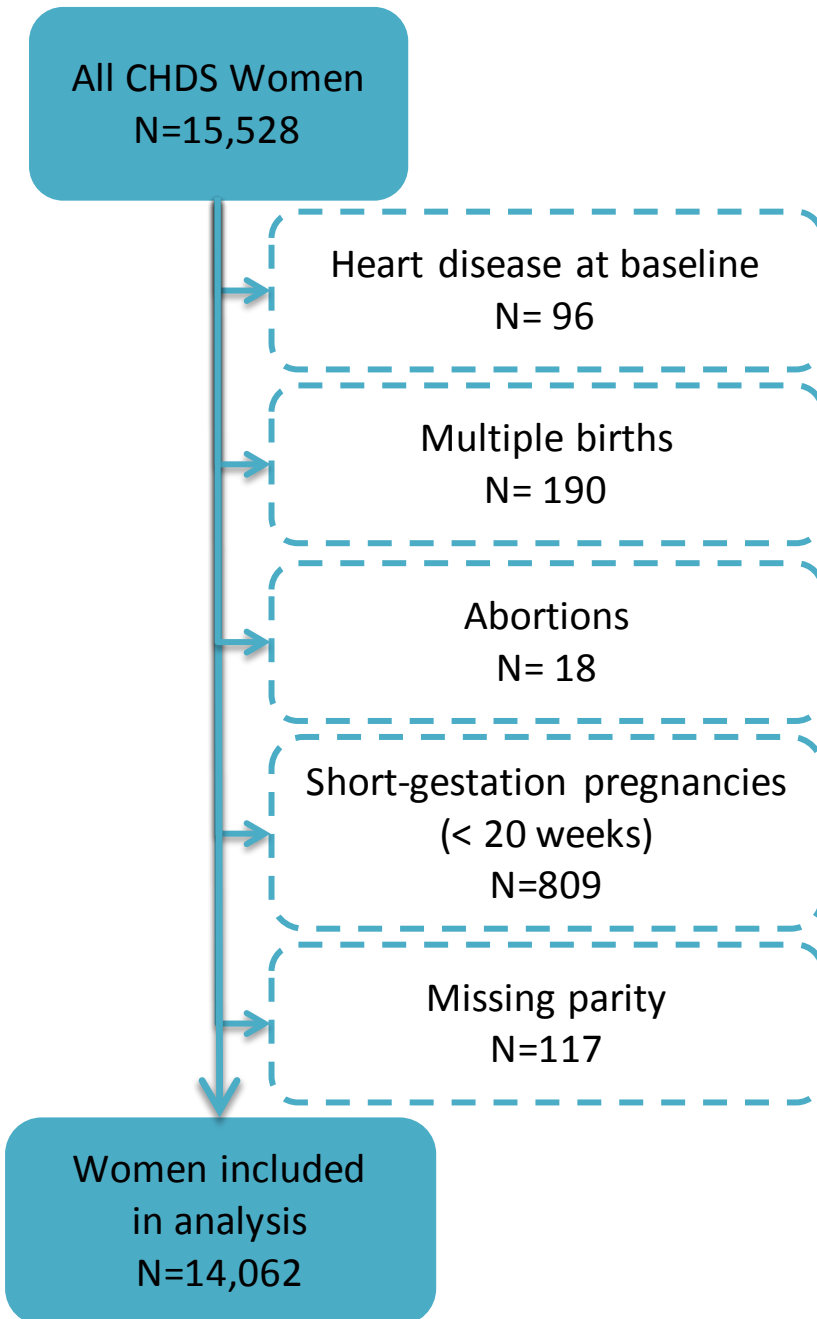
All CHDS Women
N=15,528

Heart disease at baseline
N= 96

Multiple births
N= 190

Abortions
N= 18

Short-gestation pregnancies
(< 20 weeks)
N=809

Missing parity
N=117

Women included in analysis
N=14,062